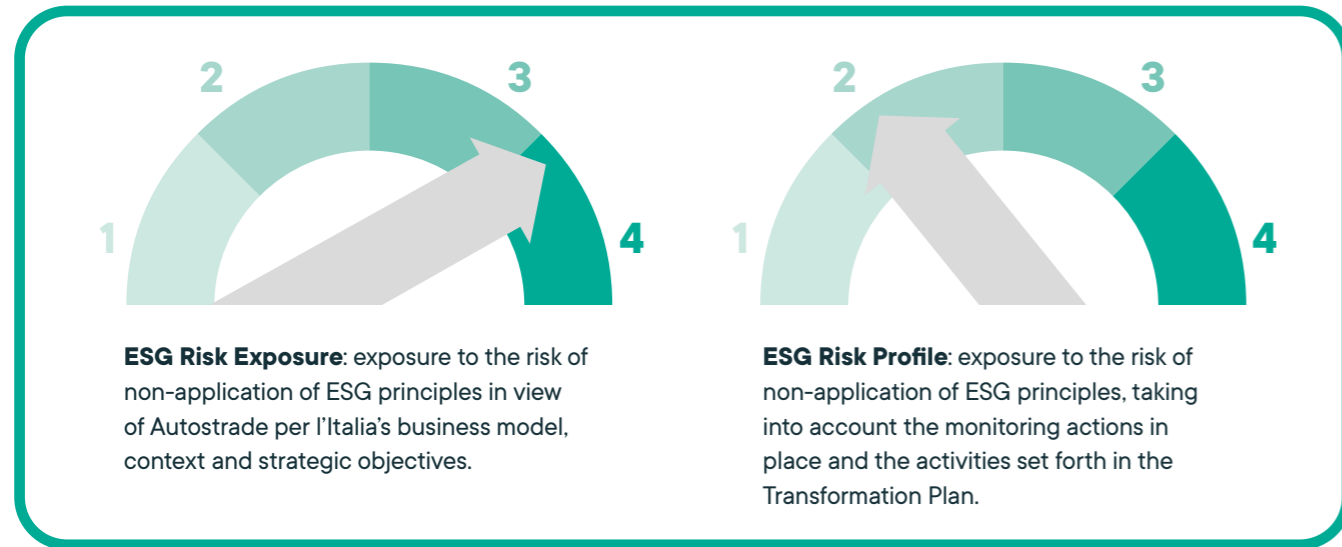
2 3
1 4

**ESG Risk Exposure**: exposure to the risk of non-application of ESG principles in view of Autostrade per l'Italia's business model, context and strategic objectives.

2 3
1 4

**ESG Risk Profile**: exposure to the risk of non-application of ESG principles, taking into account the monitoring actions in place and the activities set forth in the Transformation Plan.